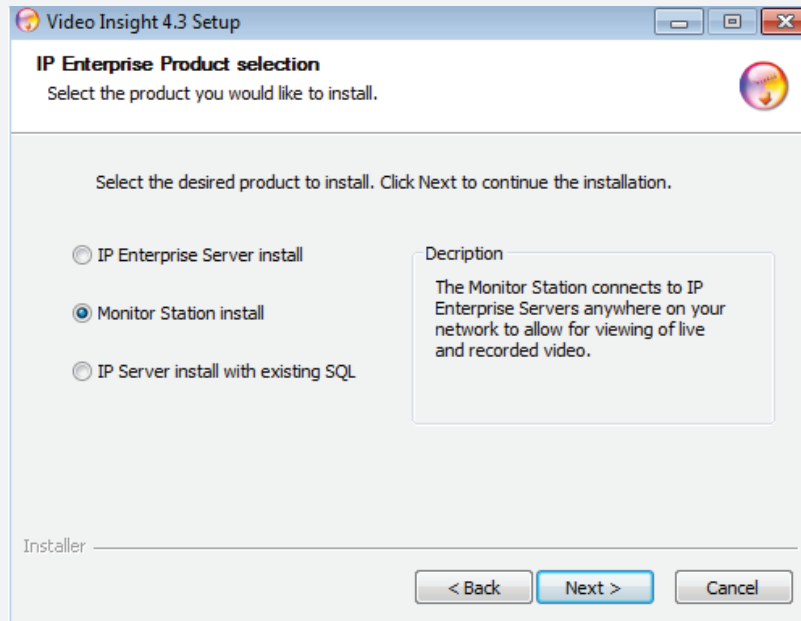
Video Insight 4.3 Setup

IP Enterprise Product selection

Select the product you would like to install.

Select the desired product to install. Click Next to continue the installation.

IP Enterprise Server install

Monitor Station install

IP Server install with existing SQL

Decription

The Monitor Station connects to IP Enterprise Servers anywhere on your network to allow for viewing of live and recorded video.

Installer

< Back

Next >

Cancel